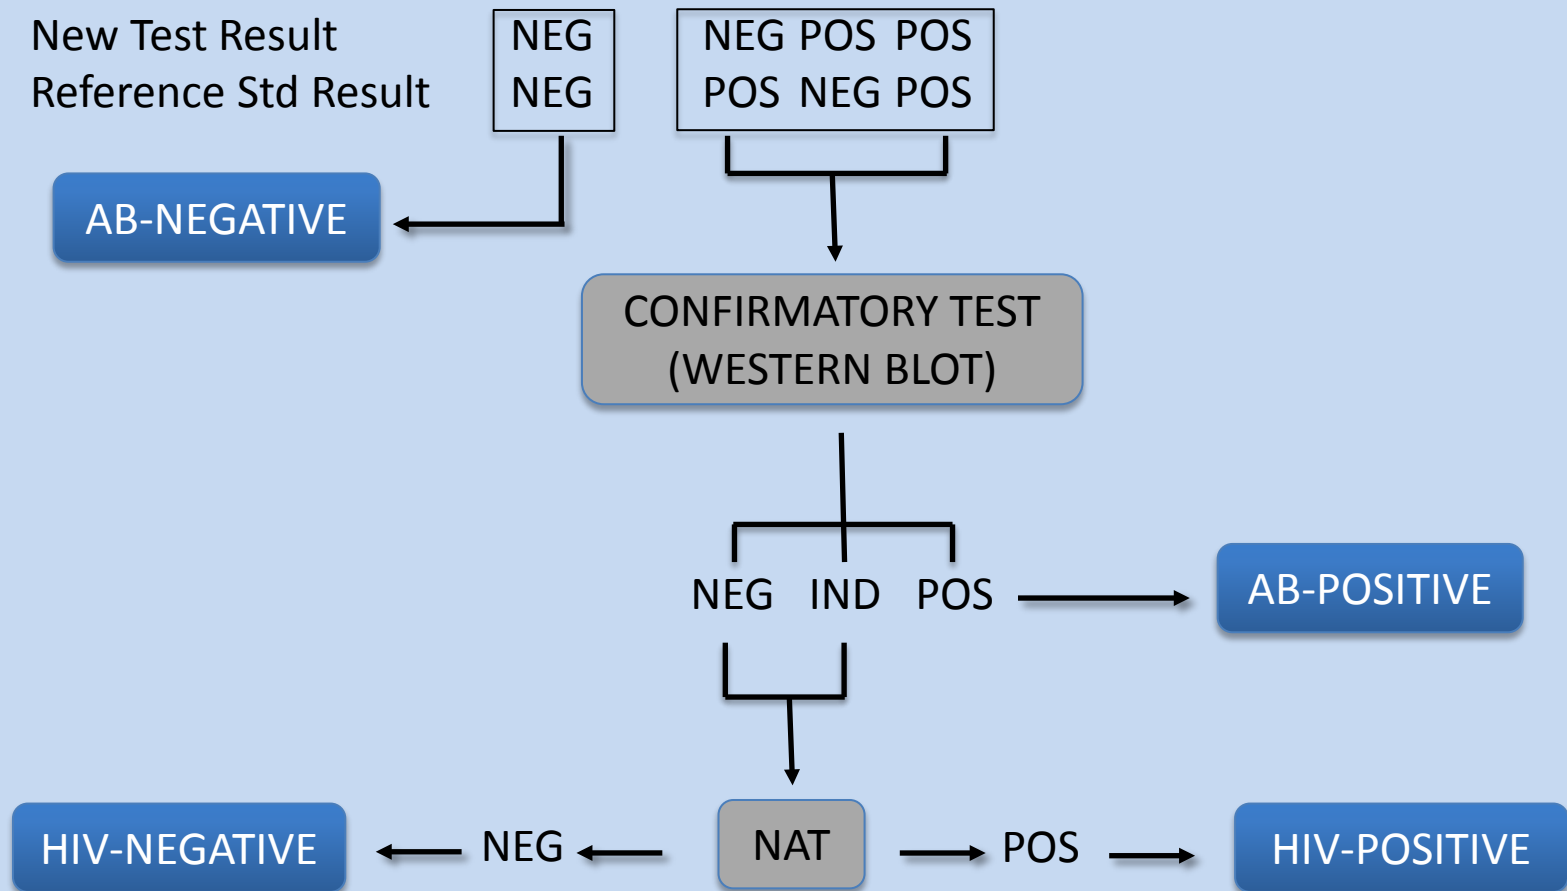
New Test Result
Reference Std Result

| NEG |
|---|
| NEG |

| NEG | POS | POS |
|---|---|---|
| POS | NEG | POS |

AB-NEGATIVE

CONFIRMATORY TEST
(WESTERN BLOT)

NEG IND POS

AB-POSITIVE

NAT

HIV-NEGATIVE

NEG

POS

HIV-POSITIVE